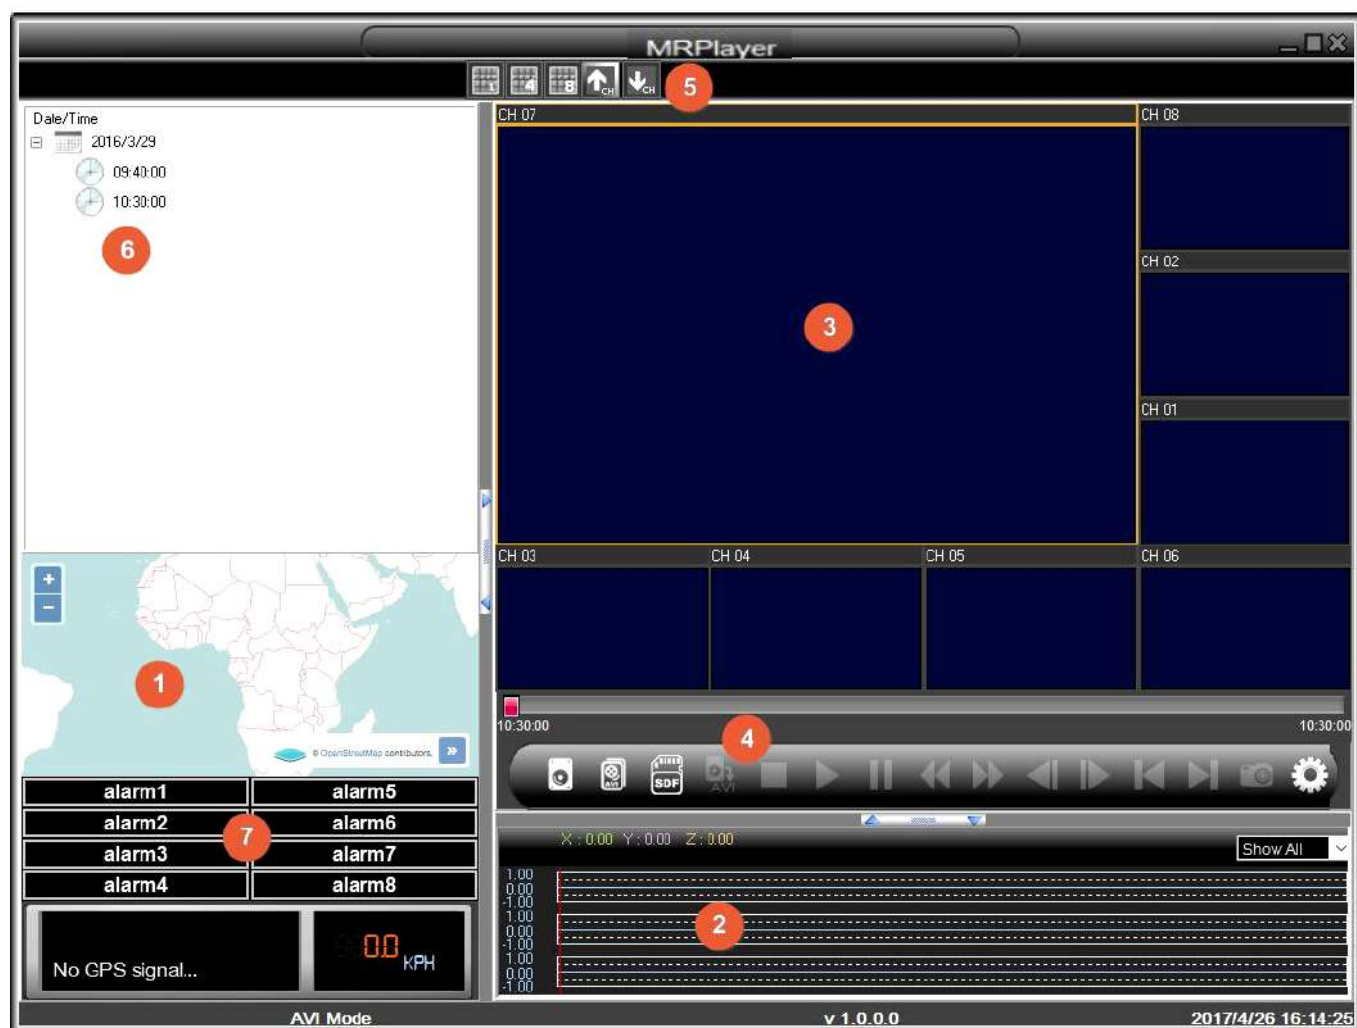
MRPlayer

5

Date/Time
2016/3/29
09:40:00
10:30:00

6

CH 07
CH 08
CH 02
CH 01

3

CH 03
CH 04
CH 05
CH 06

1

© OpenStreetMap contributors.

10:30:00
10:30:00

4

SDF
AVI

| alarm1 | alarm5 |
|---|---|
| alarm2 | alarm6 |
| alarm3 | alarm7 |
| alarm4 | alarm8 |

7

No GPS signal...

0.0 KPH

X : 0.00 Y : 0.00 Z : 0.00

Show All

1.00
0.00
-1.00
1.00
0.00
-1.00
1.00
0.00
-1.00

2

AVI Mode
v 1.0.0.0
2017/4/26 16:14:25